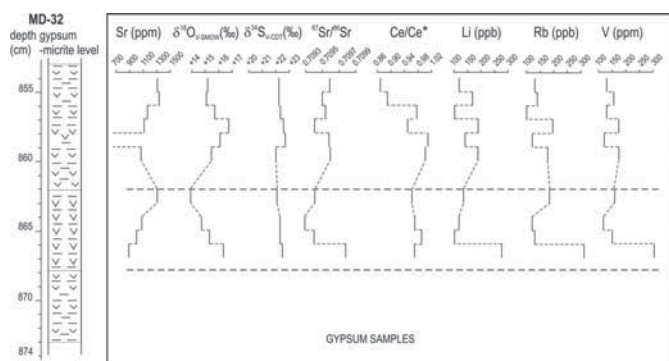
MD-32
depth gypsum
(cm) -micrite level

855
860
865
870
874

Sr (ppm)
700 900 1100 1300 1500

$\delta^{18}O_{V\text{-}SMOW}$(‰)
+14 +15 +16 +17

$\delta^{34}S_{V\text{-}CDT}$(‰)
+20 +21 +22 +23

$^{87}Sr/^{86}Sr$
0.70793 0.70795 0.70797 0.70799

Ce/Ce*
0.86 0.90 0.94 0.98 1.02

Li (ppb)
100 150 200 250 300

Rb (ppb)
100 150 200 250 300

V (ppm)
100 150 200 250 300

GYPSUM SAMPLES